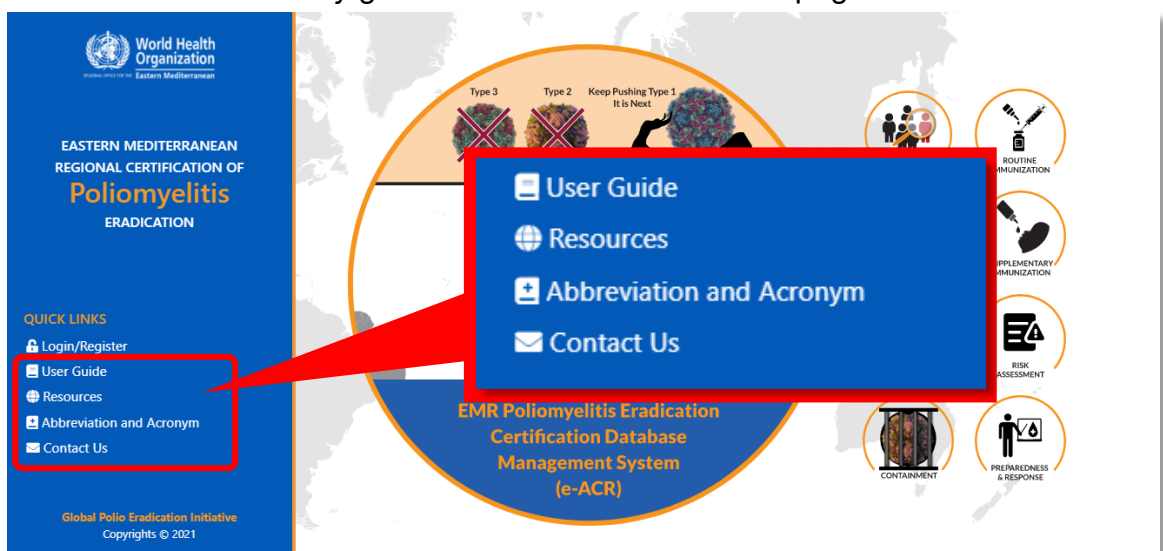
World Health Organization
REGIONAL OFFICE FOR THE Eastern Mediterranean

EASTERN MEDITERRANEAN REGIONAL CERTIFICATION OF
Poliomyelitis
ERADICATION

QUICK LINKS
Login/Register
User Guide
Resources
Abbreviation and Acronym
Contact Us

Global Polio Eradication Initiative
Copyrights © 2021

Type 3
Type 2
Keep Pushing Type 1 It is Next

User Guide
Resources
Abbreviation and Acronym
Contact Us

EMR Poliomyelitis Eradication Certification Database Management System (e-ACR)

ROUTINE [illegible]MMUNIZATION
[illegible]UPPLEMENTARY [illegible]MMUNIZATION
RISK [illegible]ASSESSMENT
CONTAINMENT
PREPAREDNESS & RESPONSE